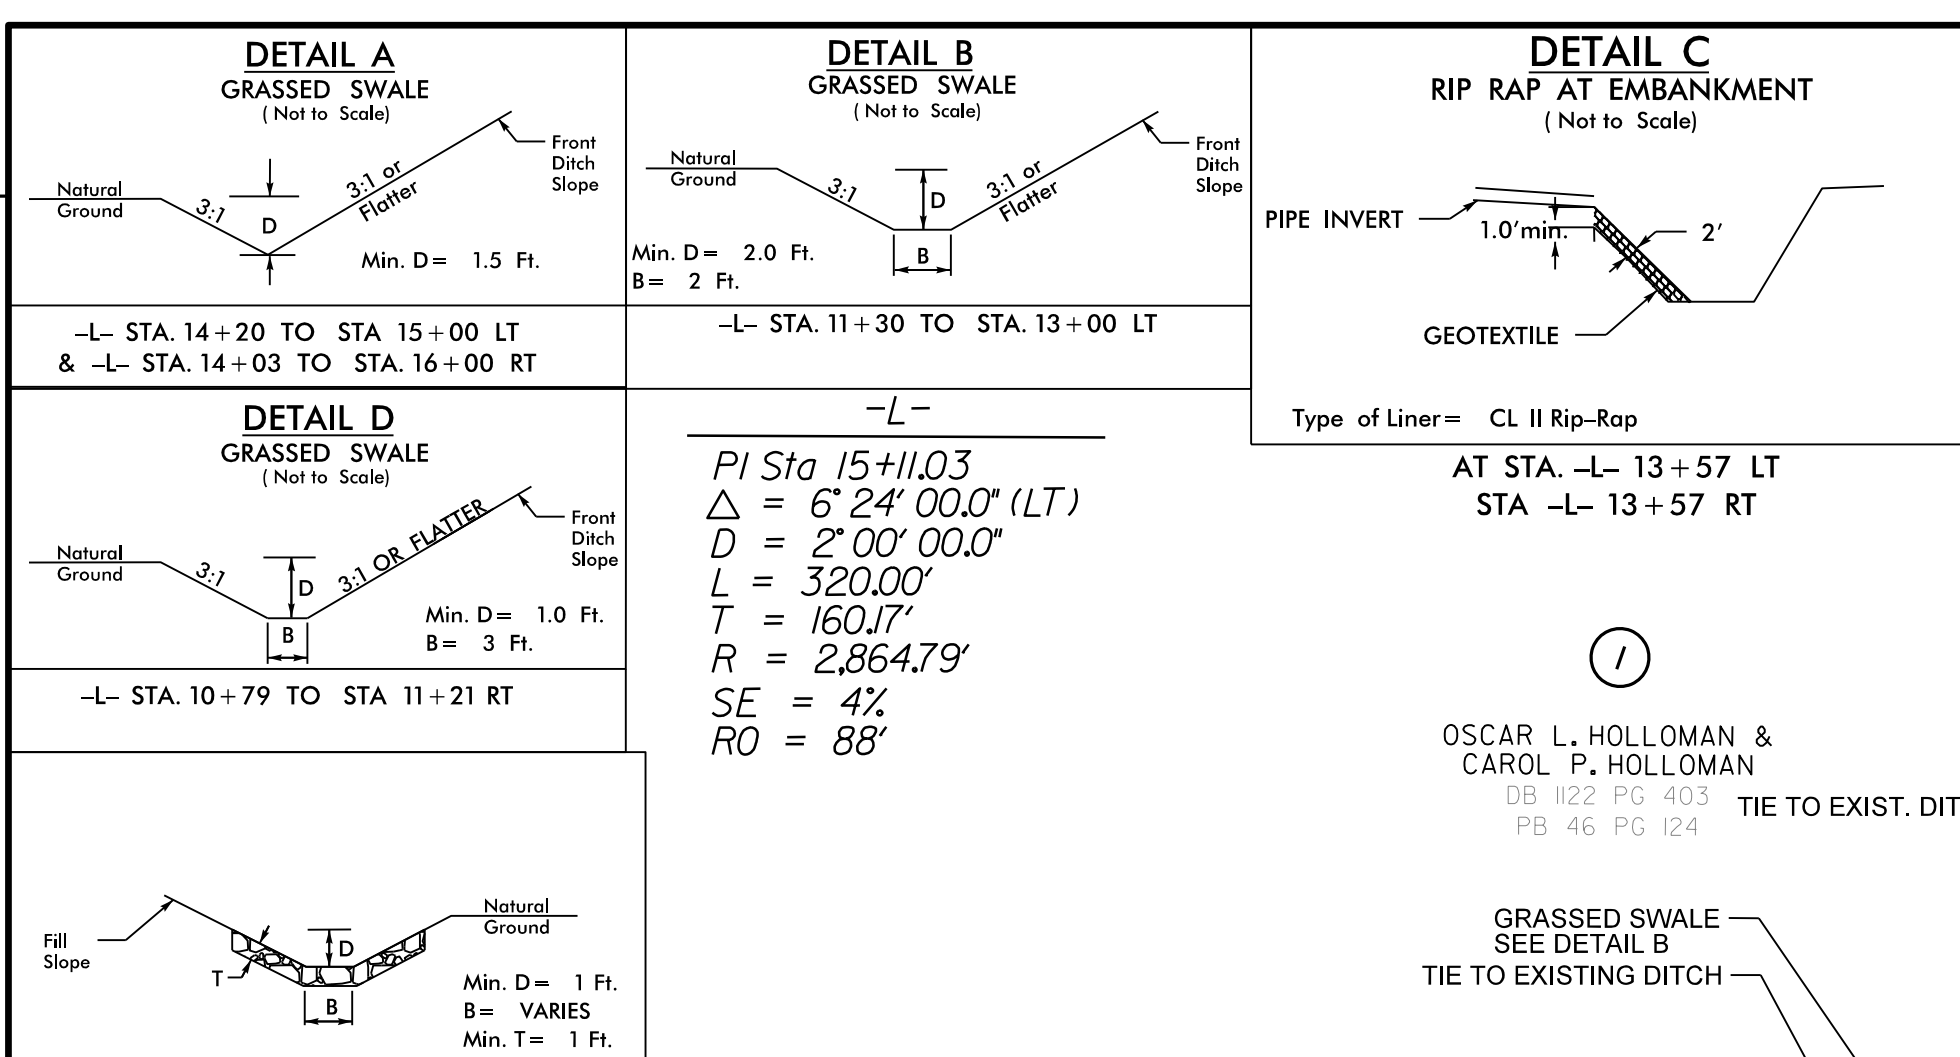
DETAIL A
GRASSED SWALE
( Not to Scale)

Natural Ground
3:1
D
3:1 or Flatter
Front Ditch Slope
Min. D = 1.5 Ft.

–L– STA. 14 + 20 TO STA 15 + 00 LT
& –L– STA. 14 + 03 TO STA. 16 + 00 RT

DETAIL B
GRASSED SWALE
( Not to Scale)

Natural Ground
3:1
D
3:1 or Flatter
Front Ditch Slope
B
Min. D = 2.0 Ft.
B = 2 Ft.

–L– STA. 11 + 30 TO STA. 13 + 00 LT

DETAIL C
RIP RAP AT EMBANKMENT
( Not to Scale)

PIPE INVERT
1.0′min.
2′
GEOTEXTILE

Type of Liner = CL II Rip–Rap

AT STA. –L– 13 + 57 LT
STA –L– 13 + 57 RT

DETAIL D
GRASSED SWALE
( Not to Scale)

Natural Ground
3:1
D
3:1 OR FLATTER
Front Ditch Slope
B
Min. D = 1.0 Ft.
B = 3 Ft.

–L– STA. 10 + 79 TO STA 11 + 21 RT

–L–
PI Sta 15+11.03
$\triangle$ = 6° 24′ 00.0″ (LT)
D = 2° 00′ 00.0″
L = 320.00′
T = 160.17′
R = 2,864.79′
SE = 4%
RO = 88′

1

OSCAR L. HOLLOMAN &
CAROL P. HOLLOMAN
DB 1122 PG 403
PB 46 PG 124
TIE TO EXIST. DIT

Fill Slope
T
D
B
Natural Ground
Min. D = 1 Ft.
B = VARIES
Min. T = 1 Ft.

GRASSED SWALE
SEE DETAIL B
TIE TO EXISTING DITCH